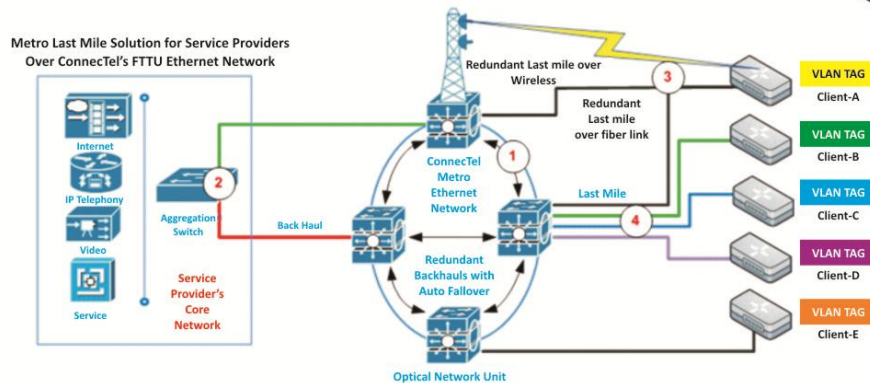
Metro Last Mile Solution for Service Providers Over ConnecTel's FTTU Ethernet Network

Internet

IP Telephony

Video

Service

Aggregation Switch

2

Service Provider's Core Network

Back Haul

Redundant Last mile over Wireless

3

Redundant Last mile over fiber link

1

ConnecTel Metro Ethernet Network

Last Mile

4

Redundant Backhauls with Auto Fallover

Optical Network Unit

VLAN TAG
Client-A

VLAN TAG
Client-B

VLAN TAG
Client-C

VLAN TAG
Client-D

VLAN TAG
Client-E